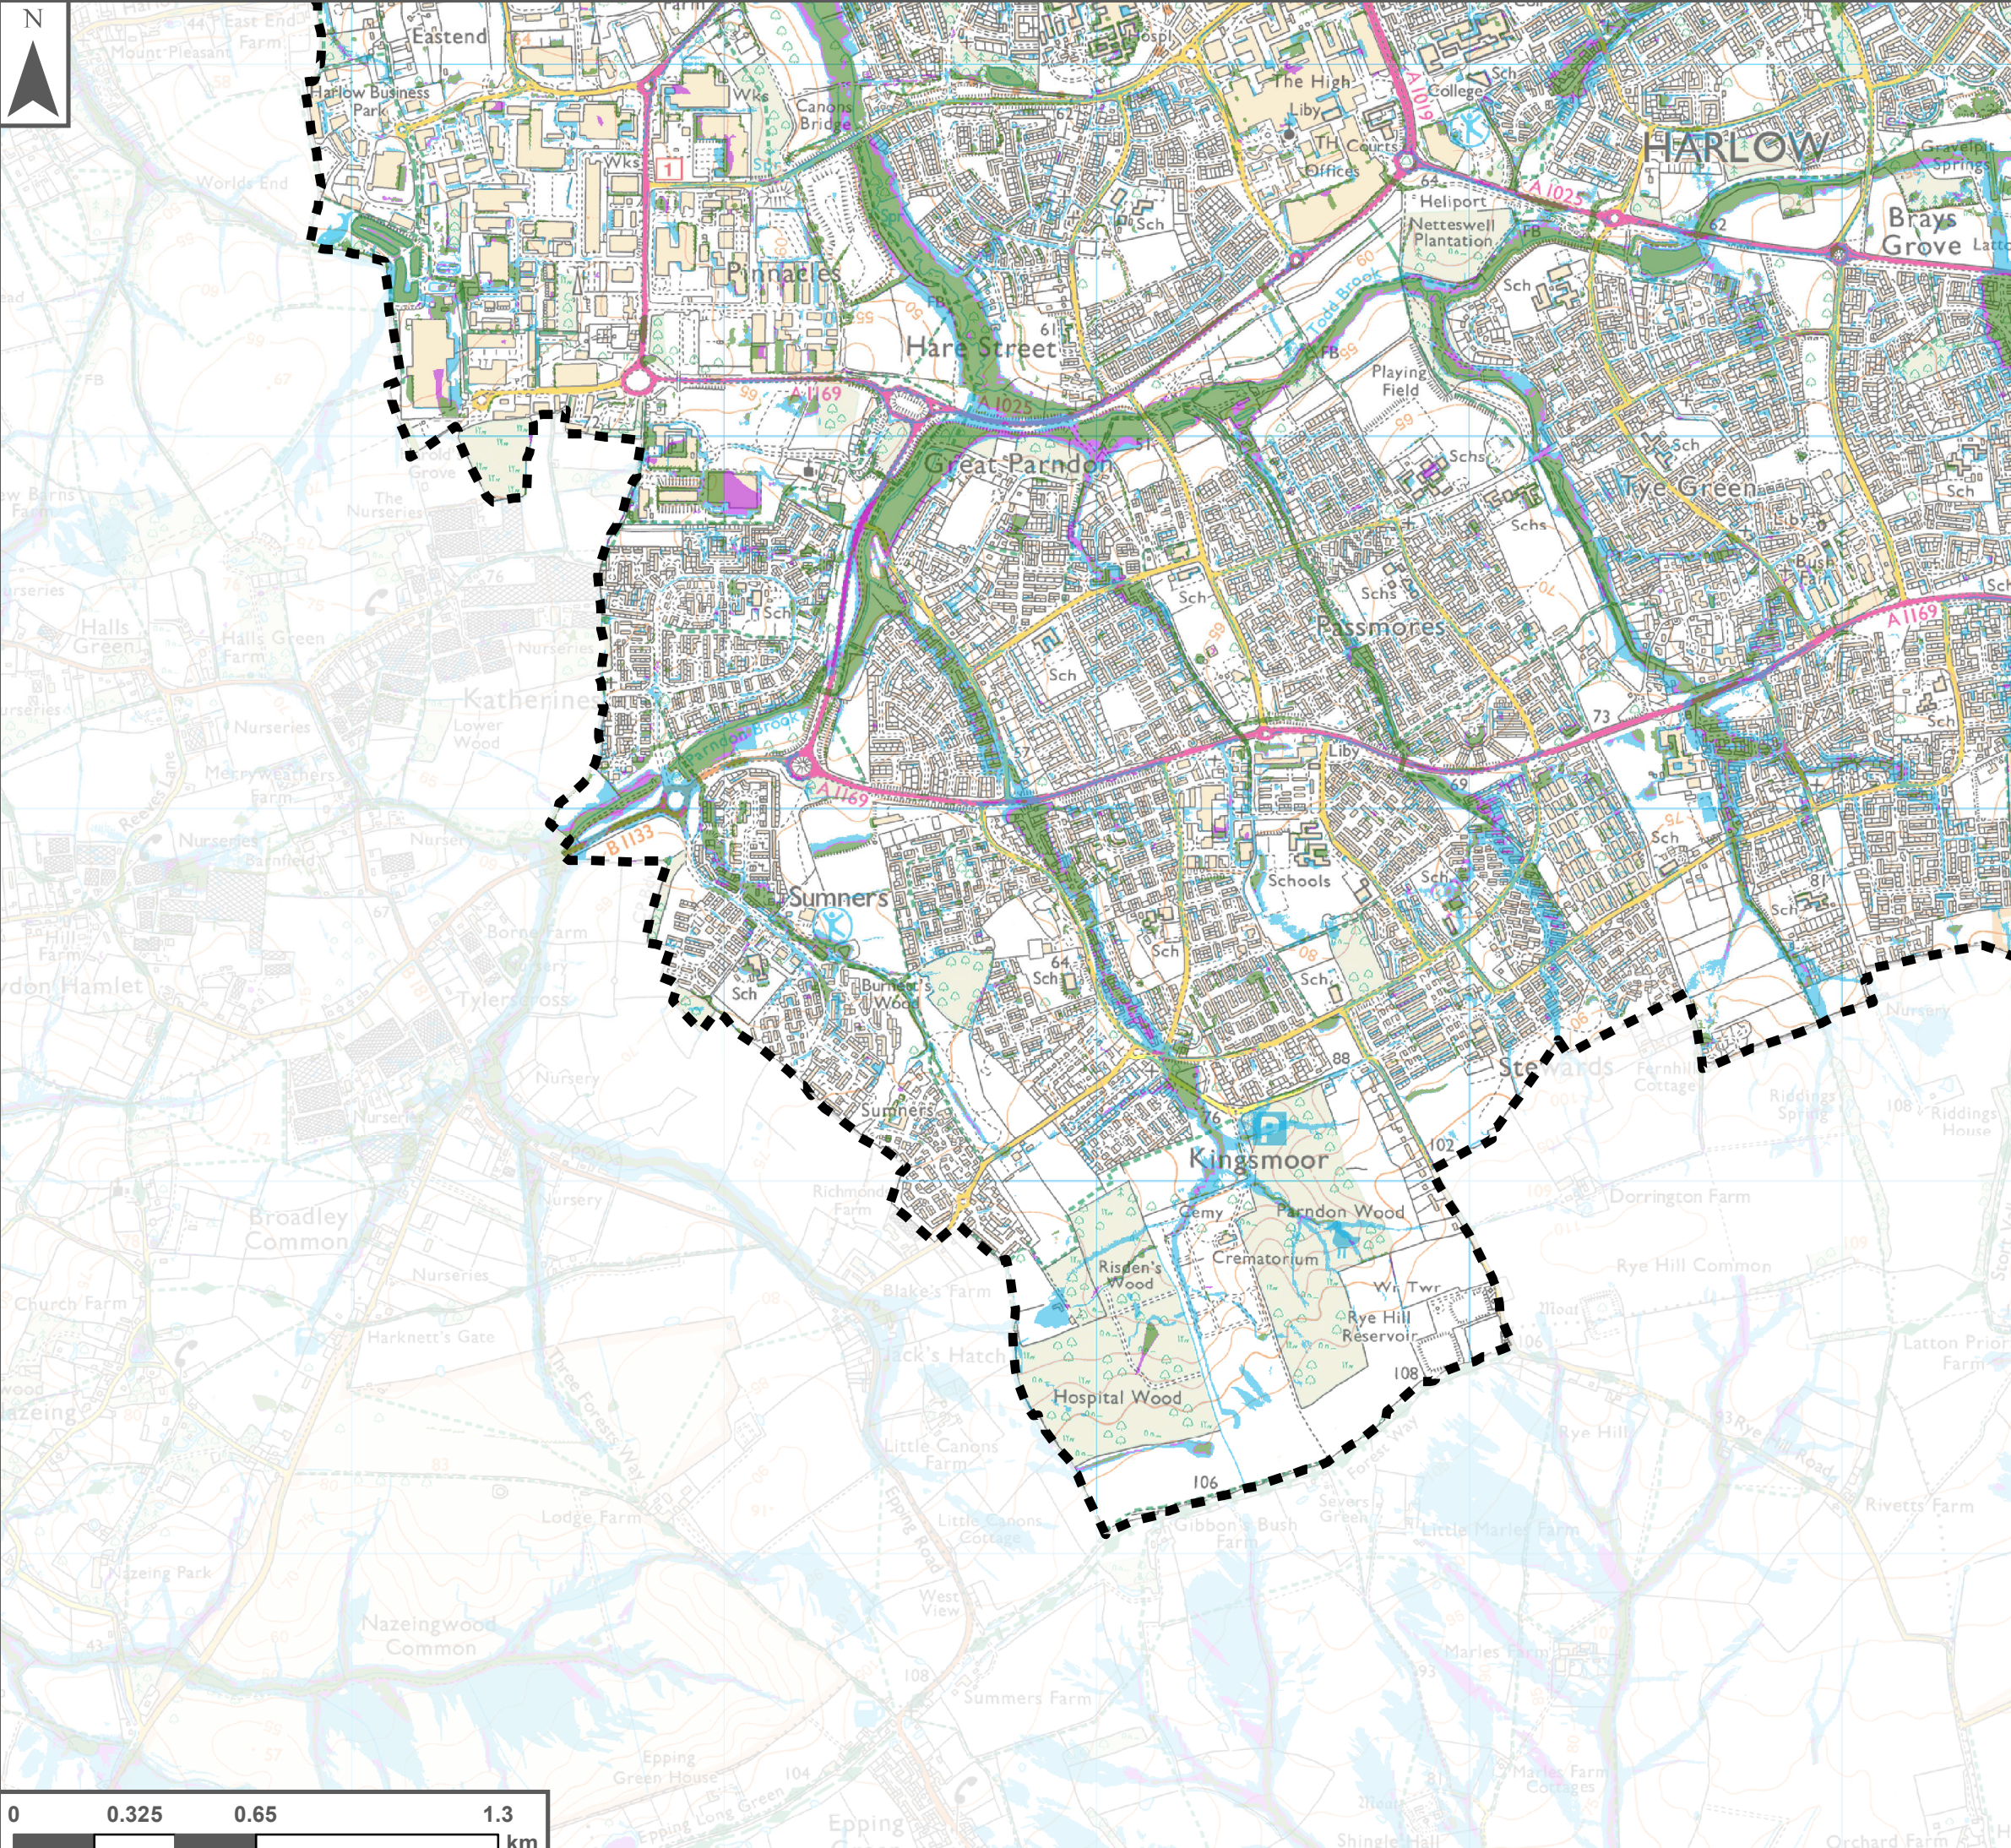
N

Eastend

East End Farm

Mount Pleasant

Harlow Business Park

Worlds End

Wks

Canons Bridge

Pinnacles

Hare Street

A1169

A1025

Great Parndon

The High

Liby

TH Courts

Offices

A1019

College

HARLOW

A1025

Heliport

Netteswell Plantation

Brays Grove

Gravelpit Spring

Todd Brook

Playing Field

Sch

Schs

Tye Green

Passmores

A1169

Grove

The Nurseries

Halls Green

Halls Green Farm

Katherines

Lower Wood

Nurseries

Merryweathers Farm

Reeves Lane

Parndon Brook

A1169

B1133

Sumners

Borne Farm

Tylers Cross

Burnett's Wood

Sumners

Richmond Farm

Kingsmoor

Cemy

Parndon Wood

Crematorium

Risden's Wood

Wr Twr

Rye Hill Reservoir

Hospital Wood

Stewards

Fernhill Cottage

Riddings Spring

Riddings House

Dorrington Farm

Rye Hill Common

Latton Priory Farm

Rye Hill

Rye Hill Road

Rivetts Farm

Broadley Common

Church Farm

Harknett's Gate

Blake's Farm

Jack's Hatch

Three Forests Way

Little Canons Farm

Little Canons Cottage

Lodge Farm

Epping Road

West View

Gibbon's Bush Farm

Severs Green

Little Marles Farm

Forest Way

Marles Farm

Nazeing Park

Nazeingwood Common

Summers Farm

Epping Green House

Epping Long Green

Epping

Marles Farm Cottages

Shingle Hall

Orchard Farm

Schools

Liby

88

102

106

108

76

64

73

0 0.325 0.65 1.3 km